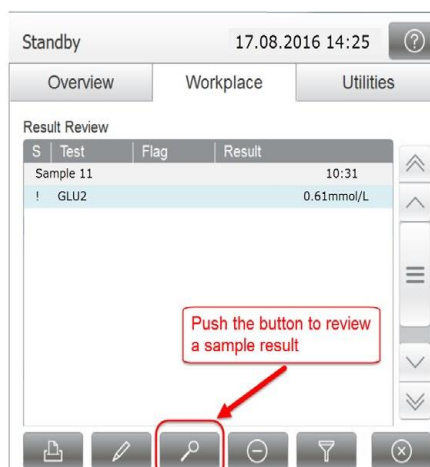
Standby

17.08.2016 14:25

?

Overview

Workplace

Utilities

Result Review

| S | Test | Flag | Result |
|---|---|---|---|
| Sample 11 | | | 10:31 |
| ! | GLU2 | | 0.61mmol/L |

Push the button to review a sample result